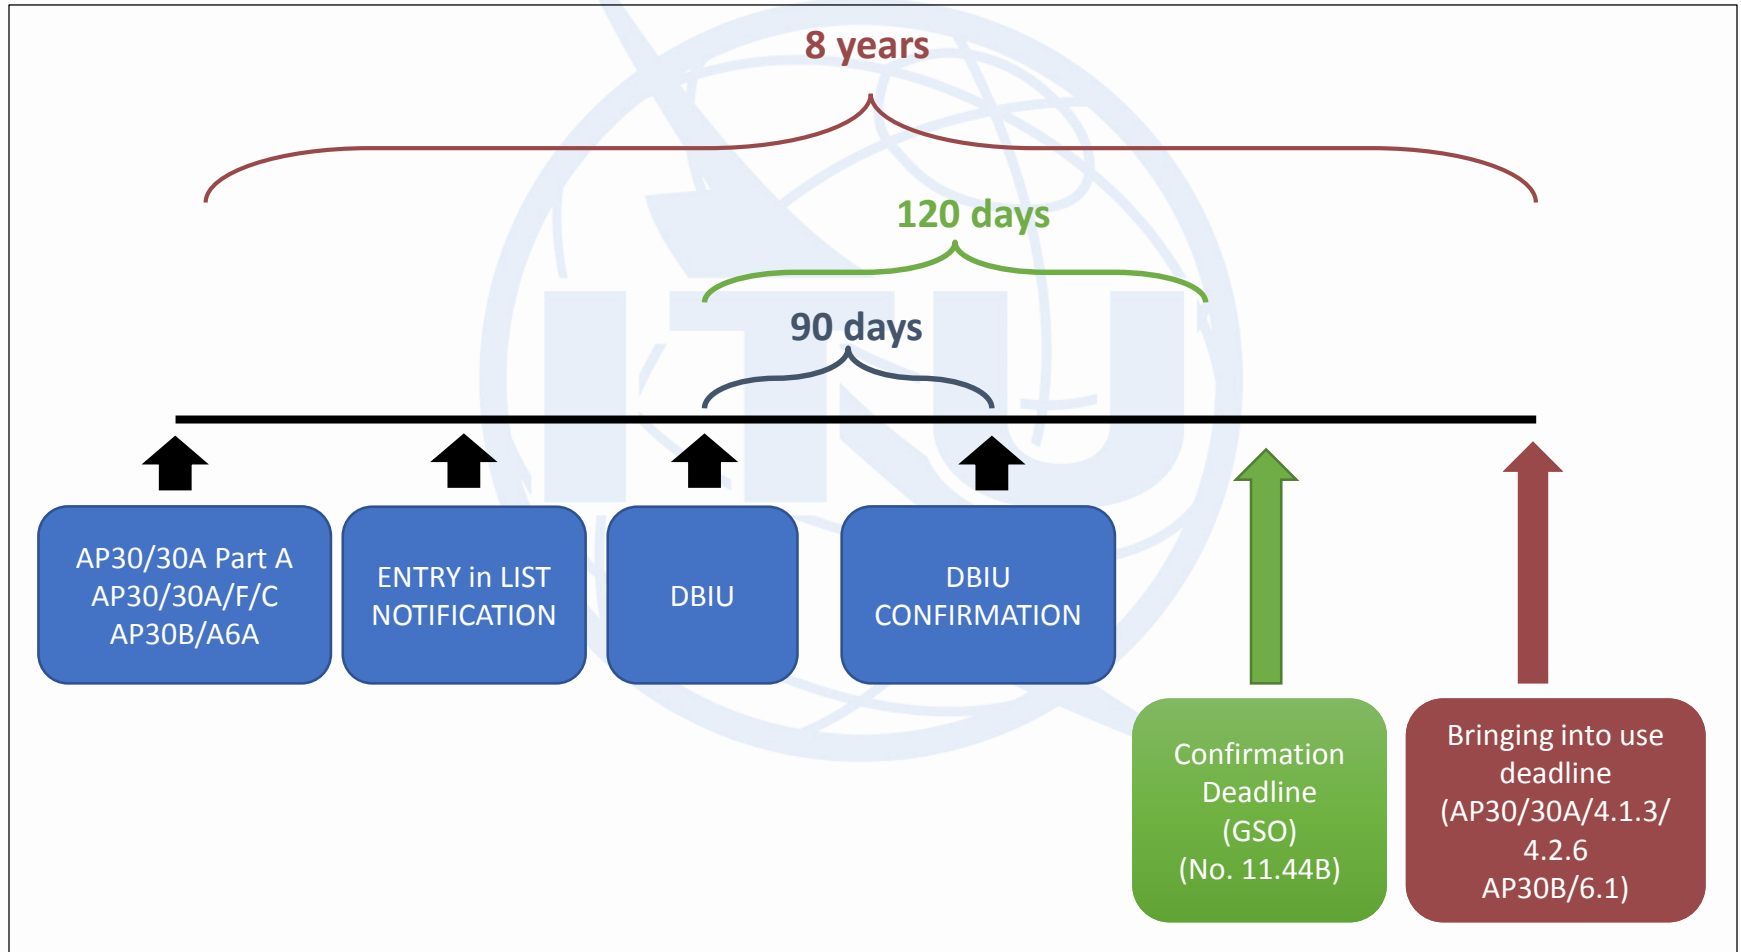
8 years

120 days

90 days

AP30/30A Part A
AP30/30A/F/C
AP30B/A6A

ENTRY in LIST
NOTIFICATION

DBIU

DBIU
CONFIRMATION

Confirmation Deadline (GSO) (No. 11.44B)

Bringing into use deadline (AP30/30A/4.1.3/ 4.2.6 AP30B/6.1)

ITU